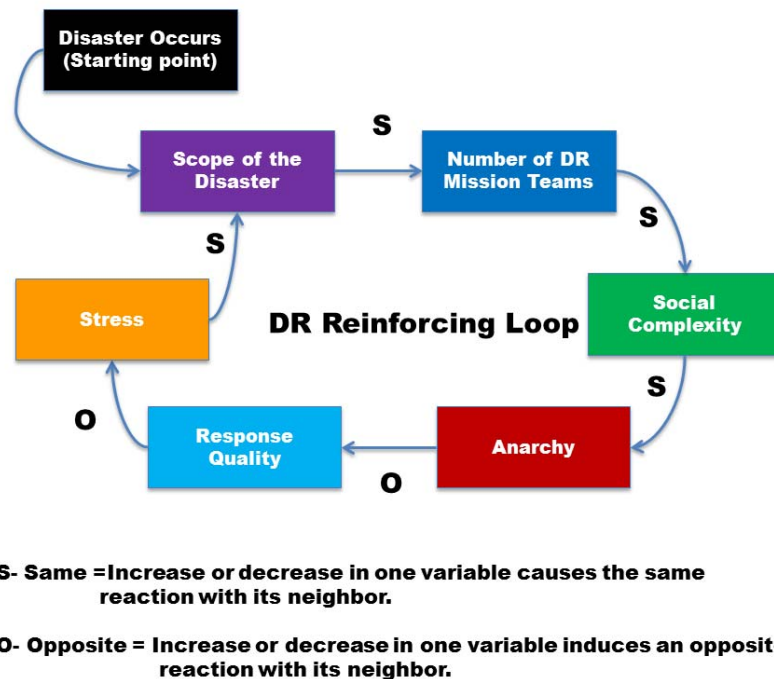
Disaster Occurs (Starting point)

Scope of the Disaster

S

Number of DR Mission Teams

S

Social Complexity

S

Anarchy

O

Response Quality

O

Stress

S

DR Reinforcing Loop

S- Same =Increase or decrease in one variable causes the same reaction with its neighbor.

O- Opposite = Increase or decrease in one variable induces an opposit reaction with its neighbor.